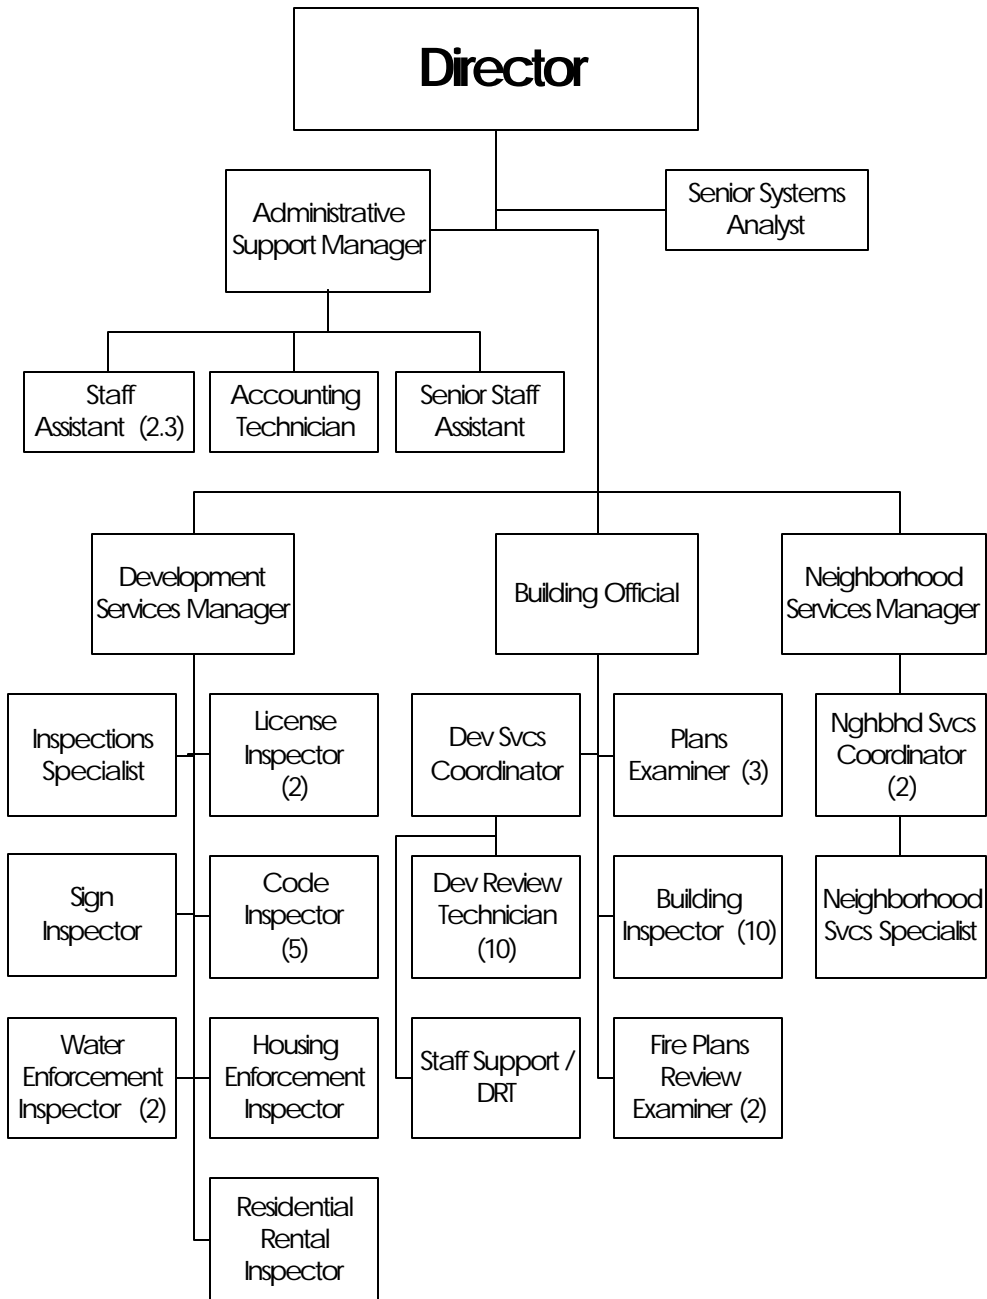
Director

Administrative Support Manager

Senior Systems Analyst

Staff Assistant (2.3)

Accounting Technician

Senior Staff Assistant

Development Services Manager

Building Official

Neighborhood Services Manager

Inspections Specialist

License Inspector (2)

Sign Inspector

Code Inspector (5)

Water Enforcement Inspector (2)

Housing Enforcement Inspector

Residential Rental Inspector

Dev Svcs Coordinator

Plans Examiner (3)

Dev Review Technician (10)

Building Inspector (10)

Staff Support / DRT

Fire Plans Review Examiner (2)

Nghbhd Svcs Coordinator (2)

Neighborhood Svcs Specialist